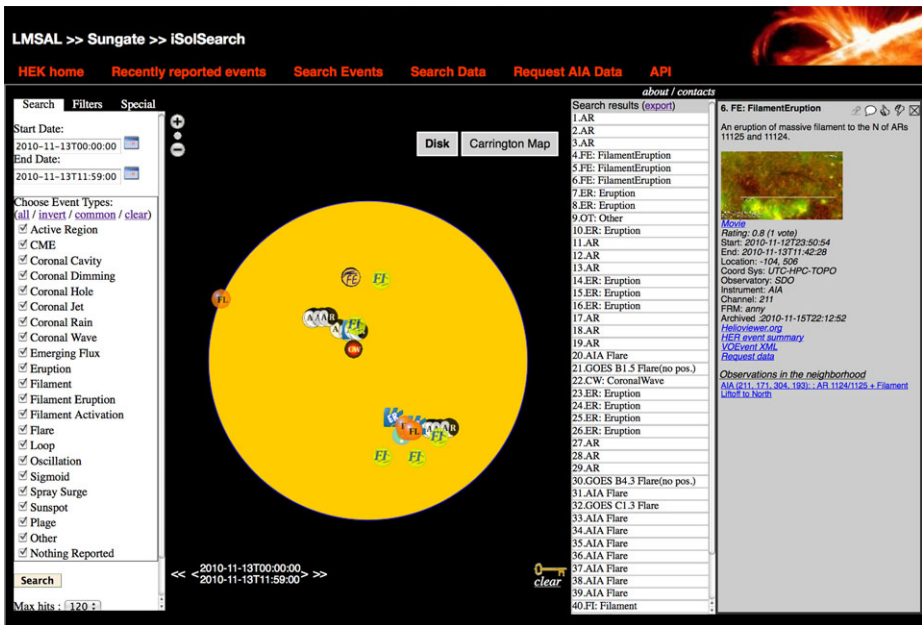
LMSAL >> Sungate >> iSolSearch

HEK home Recently reported events Search Events Search Data Request AIA Data API

about / contacts

Search Filters Special

Start Date:
2010-11-13T00:00:00
End Date:
2010-11-13T11:59:00

Choose Event Types:
(all / invert / common / clear)
Active Region
CME
Coronal Cavity
Coronal Dimming
Coronal Hole
Coronal Jet
Coronal Rain
Coronal Wave
Emerging Flux
Eruption
Filament
Filament Eruption
Filament Activation
Flare
Loop
Oscillation
Sigmoid
Spray Surge
Sunspot
Plage
Other
Nothing Reported

Search

Max hits : 120

Disk Carrington Map

FE FI FL AR FI CW FL AR FI FI

<< <2010-11-13T00:00:00 2010-11-13T11:59:00> >>

clear

Search results (export)
1.AR
2.AR
3.AR
4.FE: FilamentEruption
5.FE: FilamentEruption
6.FE: FilamentEruption
7.ER: Eruption
8.ER: Eruption
9.OT: Other
10.ER: Eruption
11.AR
12.AR
13.AR
14.ER: Eruption
15.ER: Eruption
16.ER: Eruption
17.AR
18.AR
19.AR
20.AIA Flare
21.GOES B1.5 Flare(no pos.)
22.CW: CoronalWave
23.ER: Eruption
24.ER: Eruption
25.ER: Eruption
26.ER: Eruption
27.AR
28.AR
29.AR
30.GOES B4.3 Flare(no pos.)
31.AIA Flare
32.GOES C1.3 Flare
33.AIA Flare
34.AIA Flare
35.AIA Flare
36.AIA Flare
37.AIA Flare
38.AIA Flare
39.AIA Flare
40.FI: Filament

6. FE: FilamentEruption

An eruption of massive filament to the N of ARs 11125 and 11124.

Movie
Rating: 0.8 (1 vote)
Start: 2010-11-12T23:50:54
End: 2010-11-13T11:42:28
Location: -104, 506
Coord Sys: UTC-HPC-TOPO
Observatory: SDO
Instrument: AIA
Channel: 211
FRM: anny
Archived :2010-11-15T22:12:52
Helioviewer.org
HER event summary
VOEvent XML
Request data

Observations in the neighborhood
AIA (211, 171, 304, 193): : AR 1124/1125 + Filament Liftoff to North